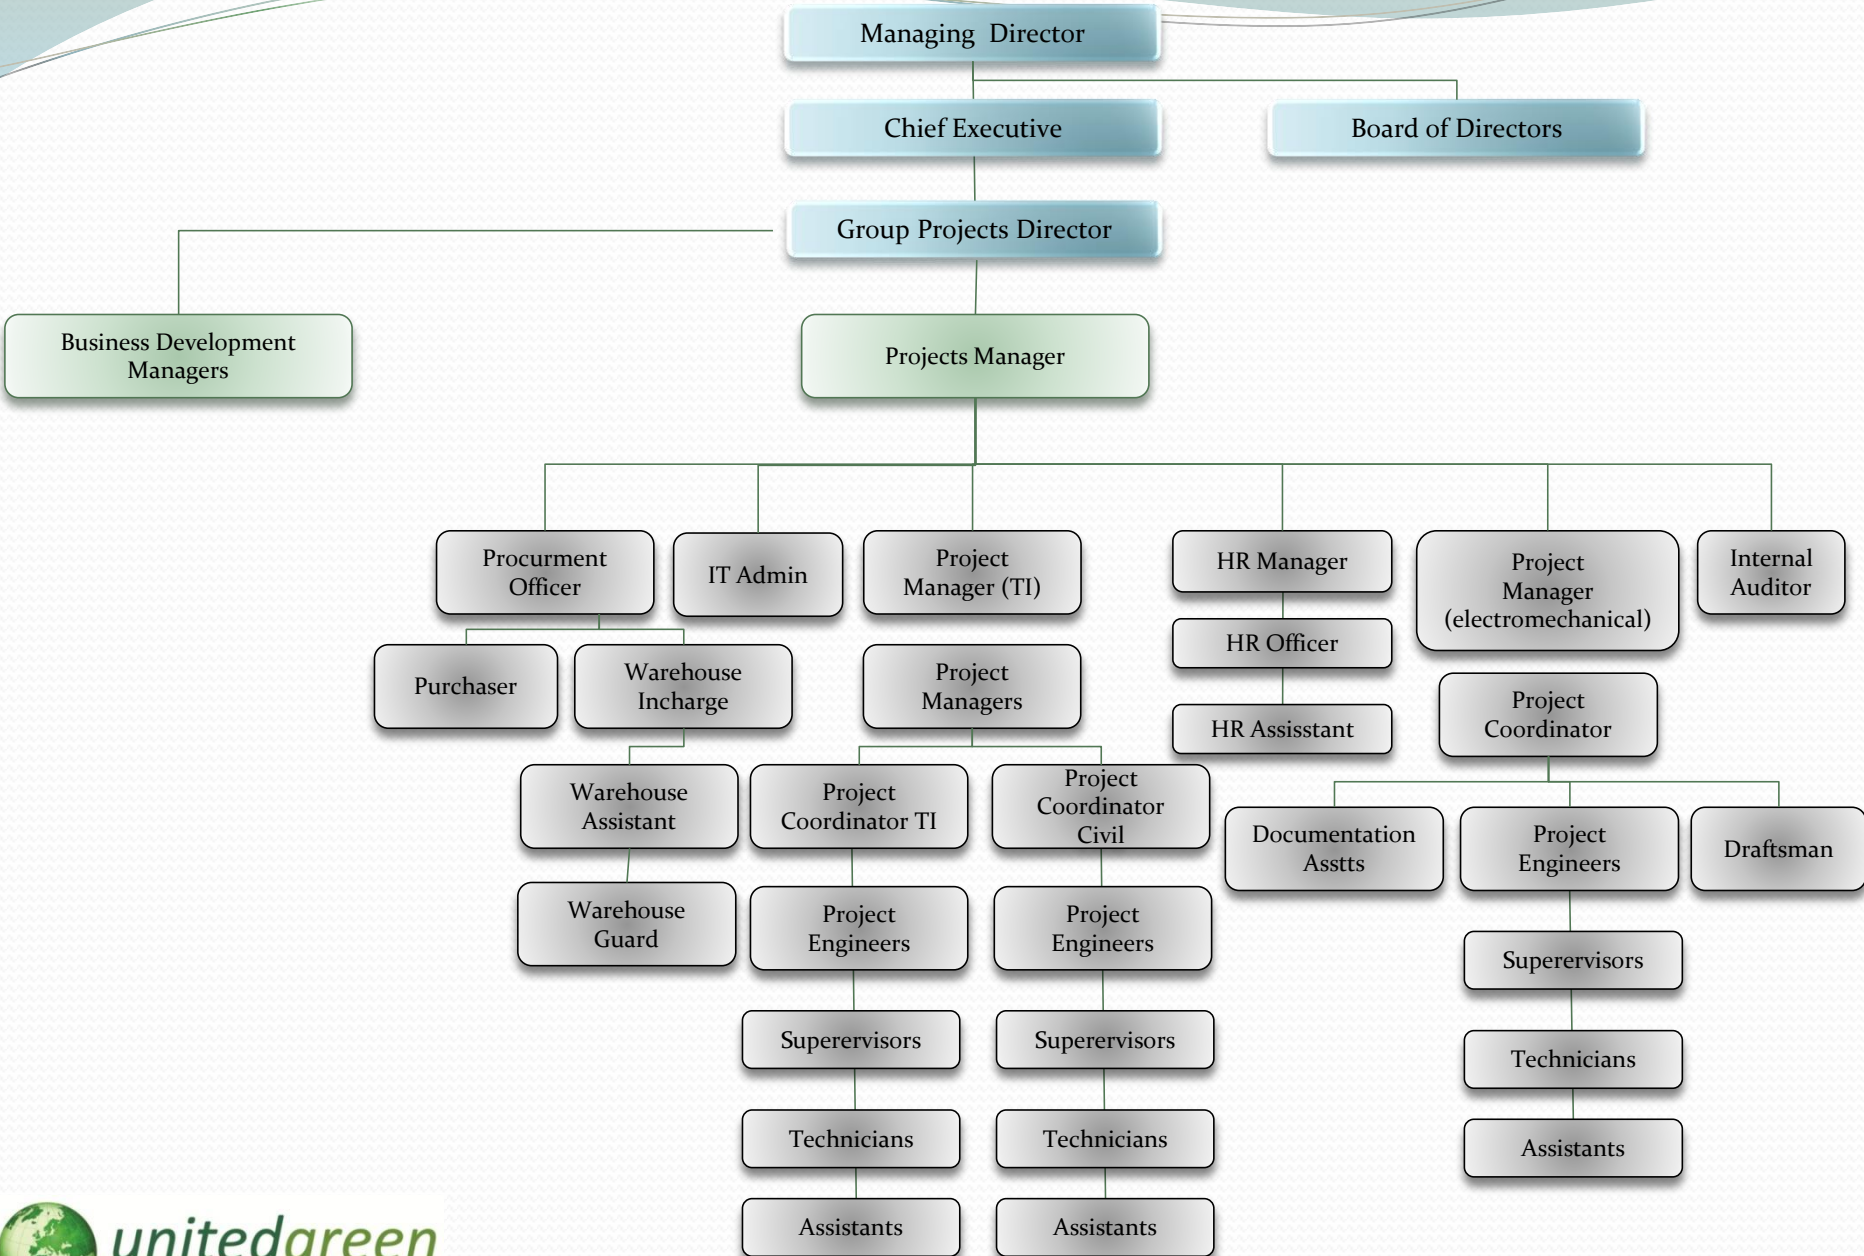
Managing Director

Chief Executive

Board of Directors

Group Projects Director

Business Development Managers

Projects Manager

Procurment Officer

IT Admin

Project Manager (TI)

HR Manager

Project Manager (electromechanical)

Internal Auditor

Purchaser

Warehouse Incharge

Project Managers

HR Officer

HR Assisstant

Project Coordinator

Warehouse Assistant

Project Coordinator TI

Project Coordinator Civil

Documentation Asstts

Project Engineers

Draftsman

Warehouse Guard

Project Engineers

Project Engineers

Superervisors

Superervisors

Superervisors

Technicians

Technicians

Technicians

Assistants

Assistants

Assistants

unitedgreen